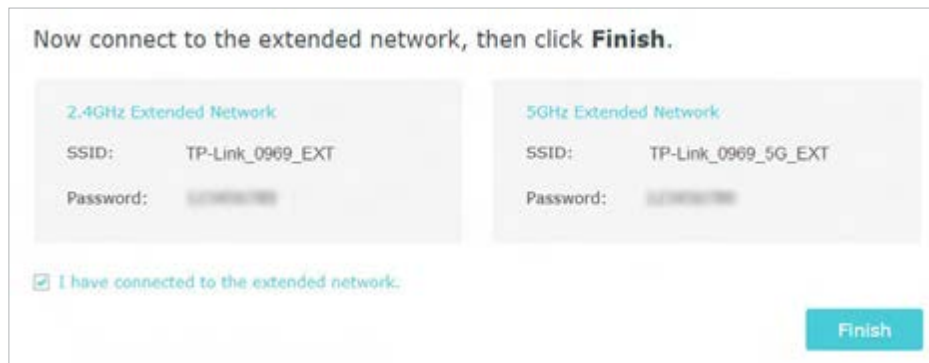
Now connect to the extended network, then click **Finish**.

2.4GHz Extended Network

SSID: TP-Link_0969_EXT

Password: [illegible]

5GHz Extended Network

SSID: TP-Link_0969_5G_EXT

Password: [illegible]

I have connected to the extended network.

Finish